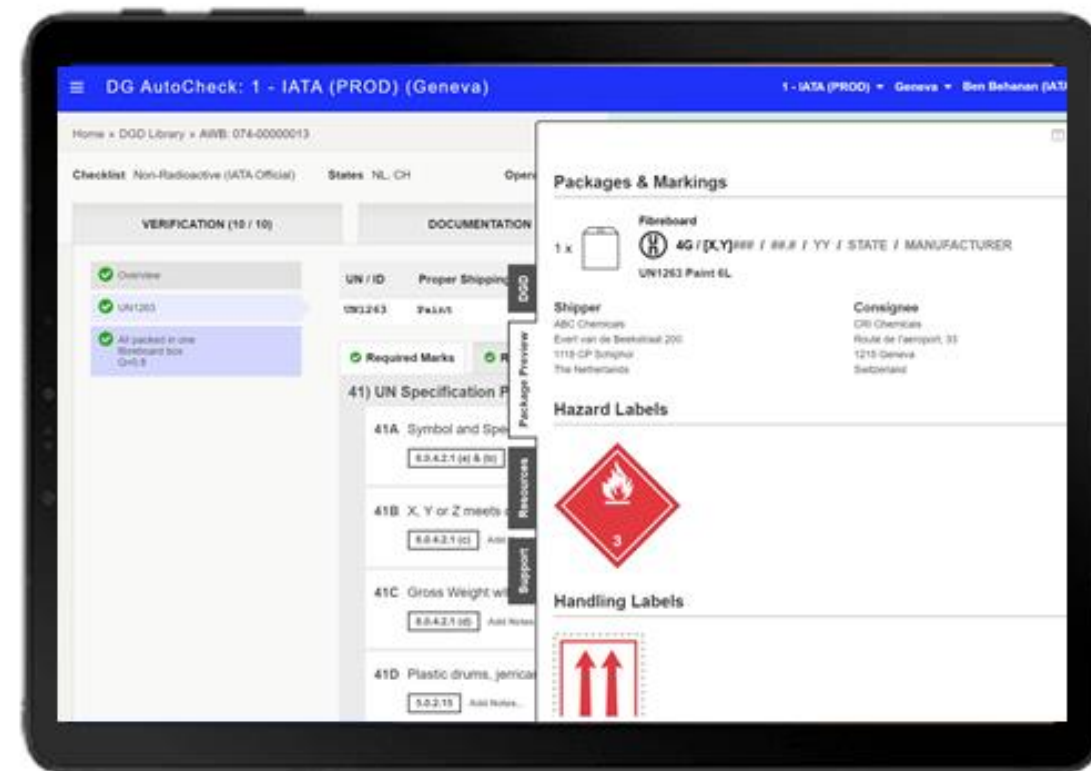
≡ DG AutoCheck: 1 - IATA (PROD) (Geneva)

1 - IATA (PROD) ▾ Geneva ▾ Ben Behanan (IATA

Home » DGD Library » AWB: 074-00000013

Checklist Non-Radioactive (IATA Official) States NL, CH Oper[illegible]

VERIFICATION (10 / 10)

DOCUMENTATION

Overview

UN1263

All packed in one fibreboard box Q=0.9

UN / ID Proper Shipping

UN1263 Paint

DGD

Package Preview

Resources

Support

Required Marks

41) UN Specification P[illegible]

41A Symbol and Spe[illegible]

6.0.4.2.1 (a) & (b)

41B X, Y or Z meets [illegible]

6.0.4.2.1 (c) Add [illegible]

41C Gross Weight wi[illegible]

6.0.4.2.1 (d) Add Notes

41D Plastic drums, jerrican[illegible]

5.0.2.15 Add Notes

Packages & Markings

1 x

Fibreboard

4G / [X,Y]### / ##.# / YY / STATE / MANUFACTURER

UN1263 Paint 6L

Shipper
ABC Chemicals
Evert van de Beekstraat 200
1118 CP Schiphol
The Netherlands

Consignee
CRI Chemicals
Route de l'aeroport, 33
1215 Geneva
Switzerland

Hazard Labels

3

Handling Labels